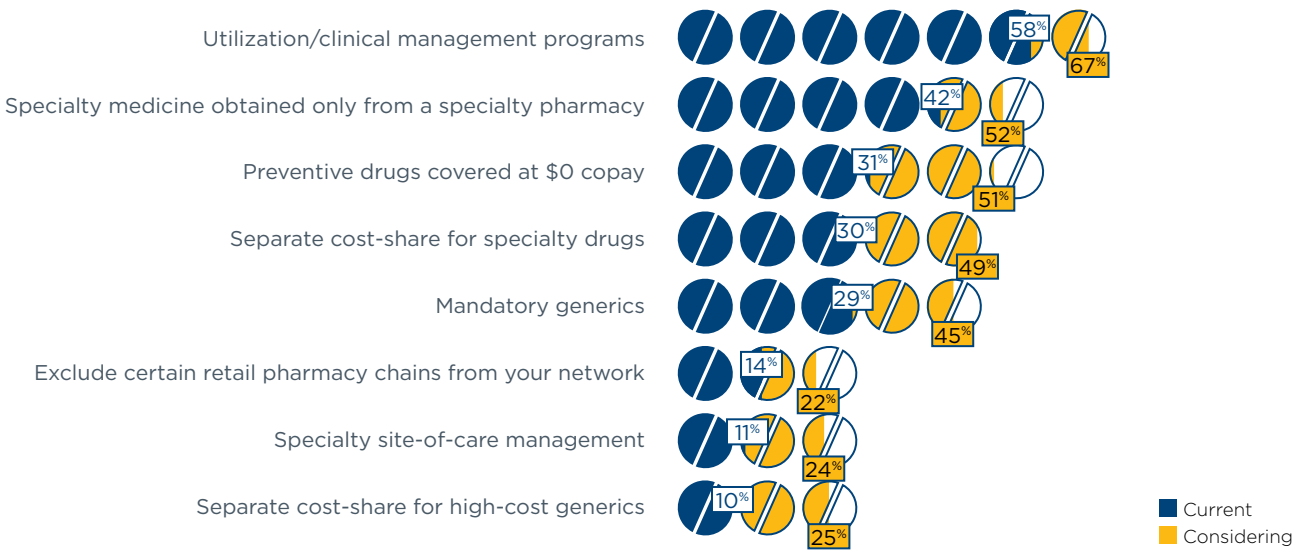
Utilization/clinical management programs 58% 67%

Specialty medicine obtained only from a specialty pharmacy 42% 52%

Preventive drugs covered at $0 copay 31% 51%

Separate cost-share for specialty drugs 30% 49%

Mandatory generics 29% 45%

Exclude certain retail pharmacy chains from your network 14% 22%

Specialty site-of-care management 11% 24%

Separate cost-share for high-cost generics 10% 25%

Current
Considering